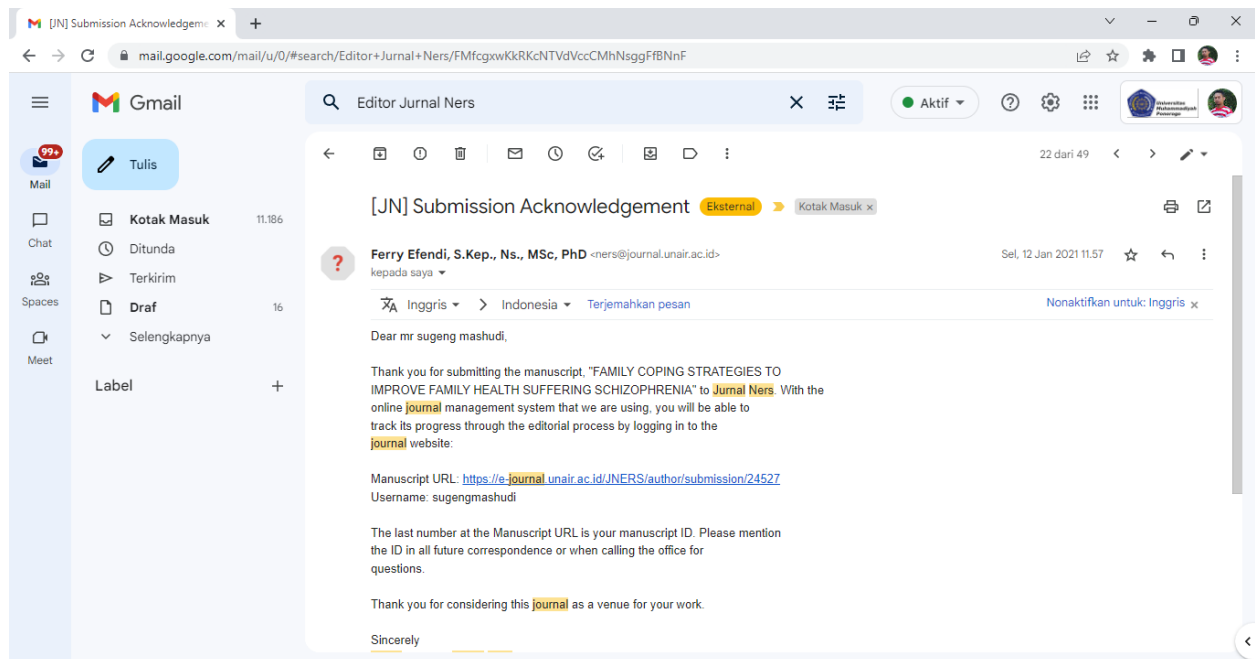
[JN] Submission Acknowledgeme ×
+
mail.google.com/mail/u/0/#search/Editor+Jurnal+Ners/FMfcgxwKkRKcNTVdVccCMhNsggFfBNnF

Gmail
Editor Jurnal Ners
Aktif

99+
Mail
Chat
Spaces
Meet

Tulis
Kotak Masuk 11.186
Ditunda
Terkirim
Draf 16
Selengkapnya
Label

22 dari 49

[JN] Submission Acknowledgement Eksternal Kotak Masuk ×

Ferry Efendi, S.Kep., Ns., MSc, PhD <ners@journal.unair.ac.id>
kepada saya
Sel, 12 Jan 2021 11.57

Inggris > Indonesia Terjemahkan pesan
Nonaktifkan untuk: Inggris ×

Dear mr sugeng mashudi,

Thank you for submitting the manuscript, "FAMILY COPING STRATEGIES TO IMPROVE FAMILY HEALTH SUFFERING SCHIZOPHRENIA" to Jurnal Ners. With the online journal management system that we are using, you will be able to track its progress through the editorial process by logging in to the journal website:

Manuscript URL: https://e-journal.unair.ac.id/JNERS/author/submission/24527
Username: sugengmashudi

The last number at the Manuscript URL is your manuscript ID. Please mention the ID in all future correspondence or when calling the office for questions.

Thank you for considering this journal as a venue for your work.

Sincerely